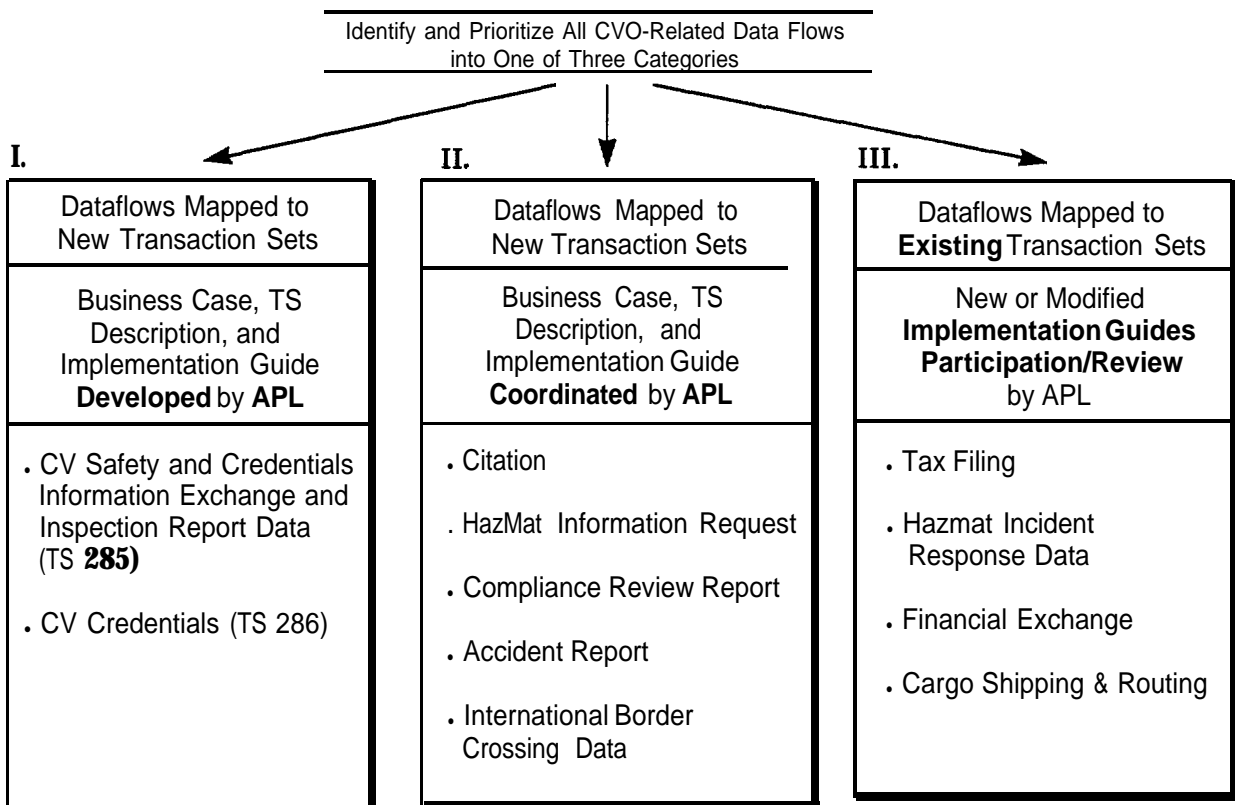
Identify and Prioritize All CVO-Related Data Flows into One of Three Categories

I.

Dataflows Mapped to New Transaction Sets

Business Case, TS Description, and Implementation Guide **Developed** by **APL**

. CV Safety and Credentials Information Exchange and Inspection Report Data (TS **285)**

. CV Credentials (TS 286)

II.

Dataflows Mapped to New Transaction Sets

Business Case, TS Description, and Implementation Guide **Coordinated** by **APL**

. Citation

. HazMat Information Request

. Compliance Review Report

. Accident Report

. International Border Crossing Data

III.

Dataflows Mapped to **Existing** Transaction Sets

New or Modified **Implementation Guides Participation/Review** by APL

. Tax Filing

. Hazmat Incident Response Data

. Financial Exchange

. Cargo Shipping & Routing